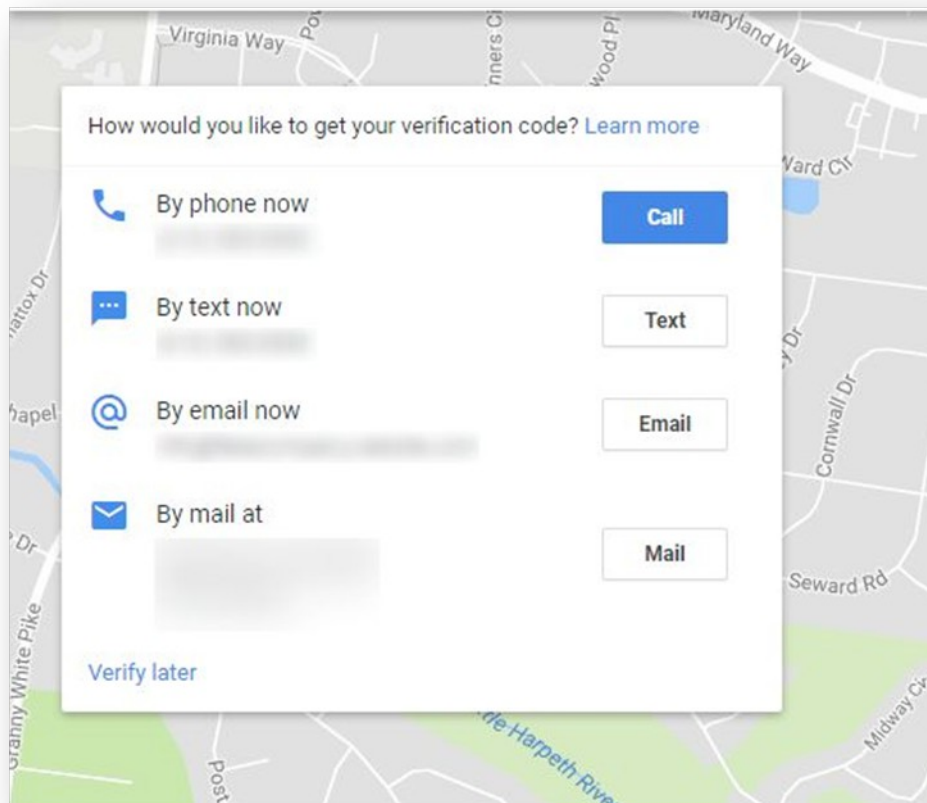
Virginia Way
Maryland Way
How would you like to get your verification code? Learn more
By phone now
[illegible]
Call
By text now
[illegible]
Text
By email now
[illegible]
Email
By mail at
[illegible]
Mail
Verify later
Ward Cir
Cornwall Dr
Seward Rd
Granny White Pike
Harpeth River
Midway Cir